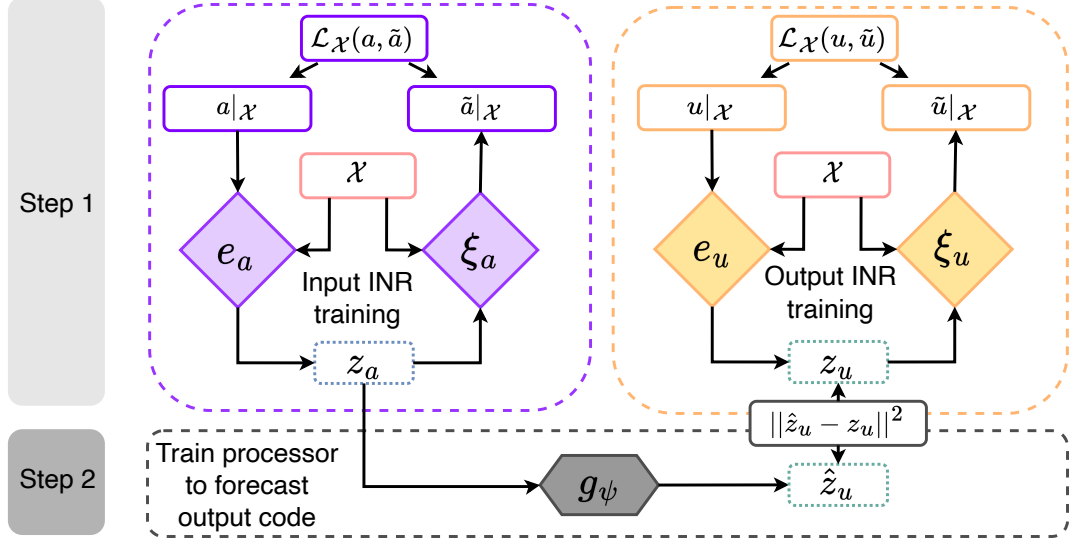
Step 1

$\mathcal{L}_{\mathcal{X}}(a, \tilde{a})$

$a|_{\mathcal{X}}$

$\tilde{a}|_{\mathcal{X}}$

$\mathcal{X}$

$e_a$

$\xi_a$

Input INR training

$z_a$

$\mathcal{L}_{\mathcal{X}}(u, \tilde{u})$

$u|_{\mathcal{X}}$

$\tilde{u}|_{\mathcal{X}}$

$\mathcal{X}$

$e_u$

$\xi_u$

Output INR training

$z_u$

$||\hat{z}_u - z_u||^2$

Step 2

Train processor to forecast output code

$g_\psi$

$\hat{z}_u$